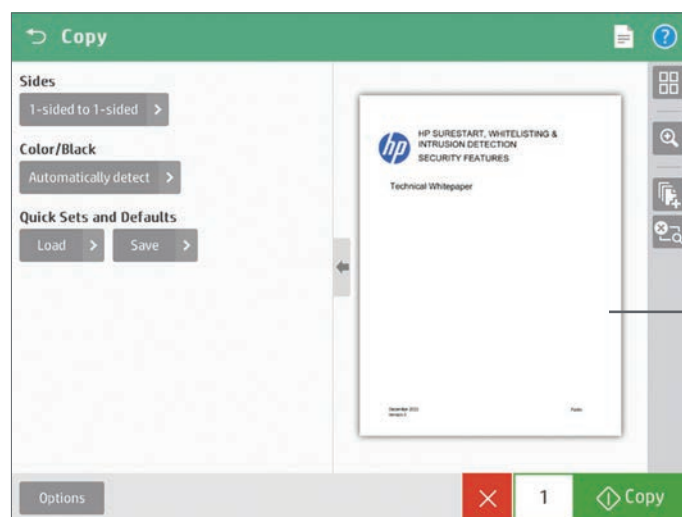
Copy

Sides

1-sided to 1-sided

Color/Black

Automatically detect

Quick Sets and Defaults

Load

Save

hp

HP SURESTART, WHITELISTING & INTRUSION DETECTION

SECURITY FEATURES

Technical Whitepaper

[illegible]

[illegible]

Options

1

Copy